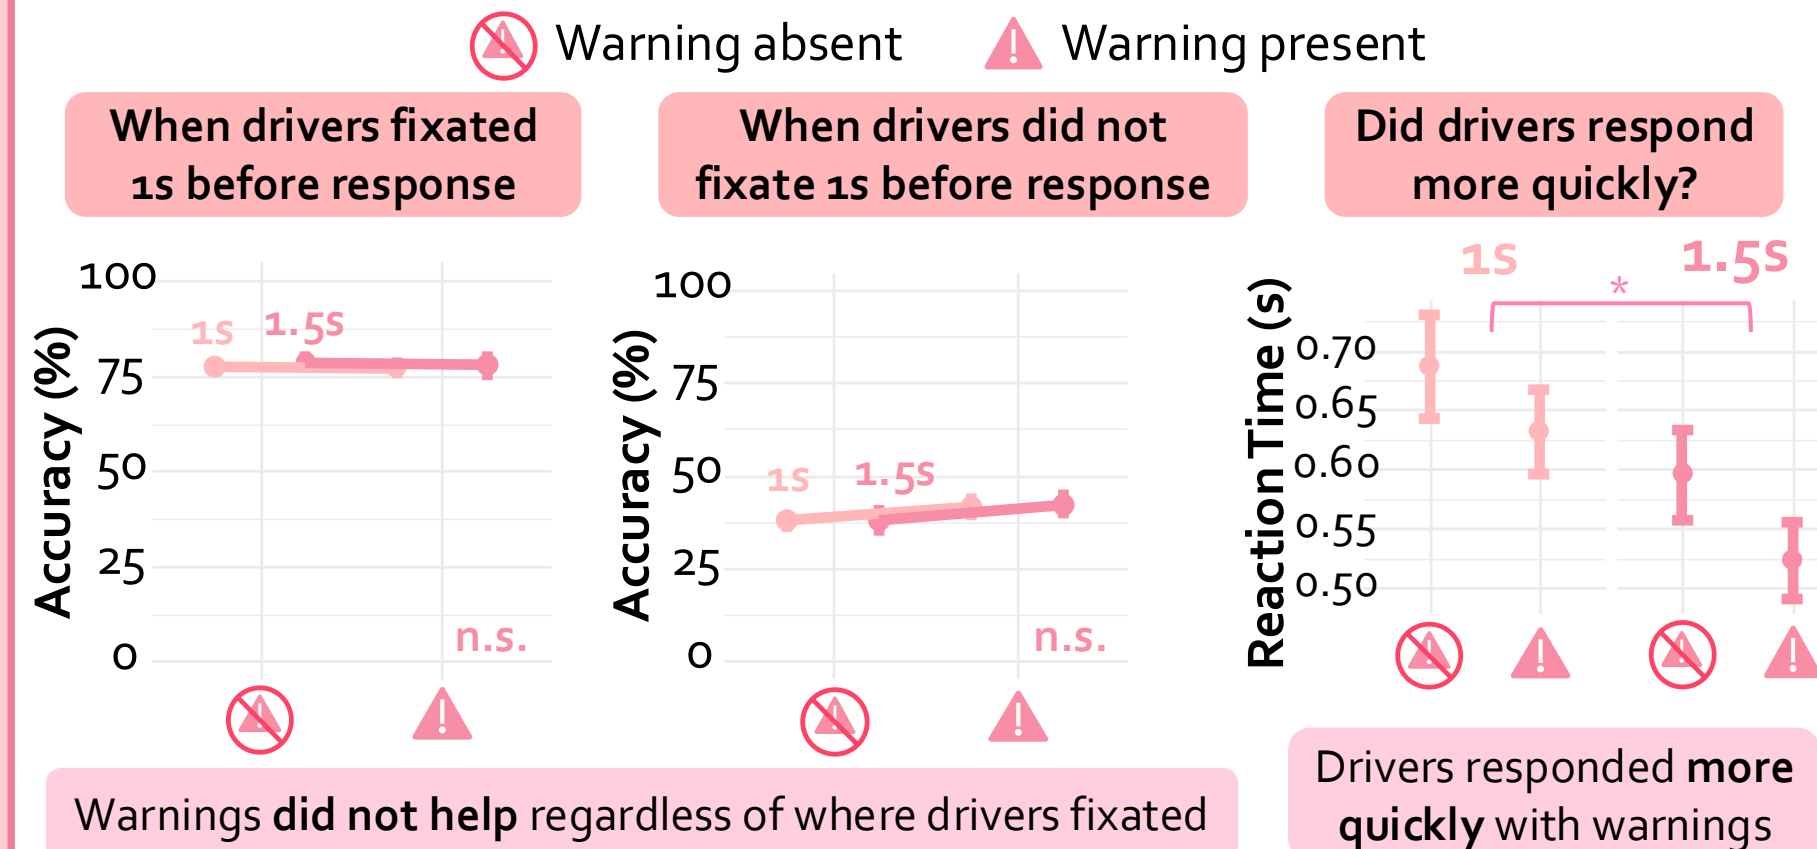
Warning absent Warning present

When drivers fixated 1s before response

When drivers did not fixate 1s before response

Did drivers respond more quickly?

Accuracy (%)

100
75
50
25
0

1s 1.5s

n.s.

Accuracy (%)

100
75
50
25
0

1s 1.5s

n.s.

Reaction Time (s)

0.70
0.65
0.60
0.55
0.50

1s 1.5s

*

Warnings **did not help** regardless of where drivers fixated

Drivers responded **more quickly** with warnings